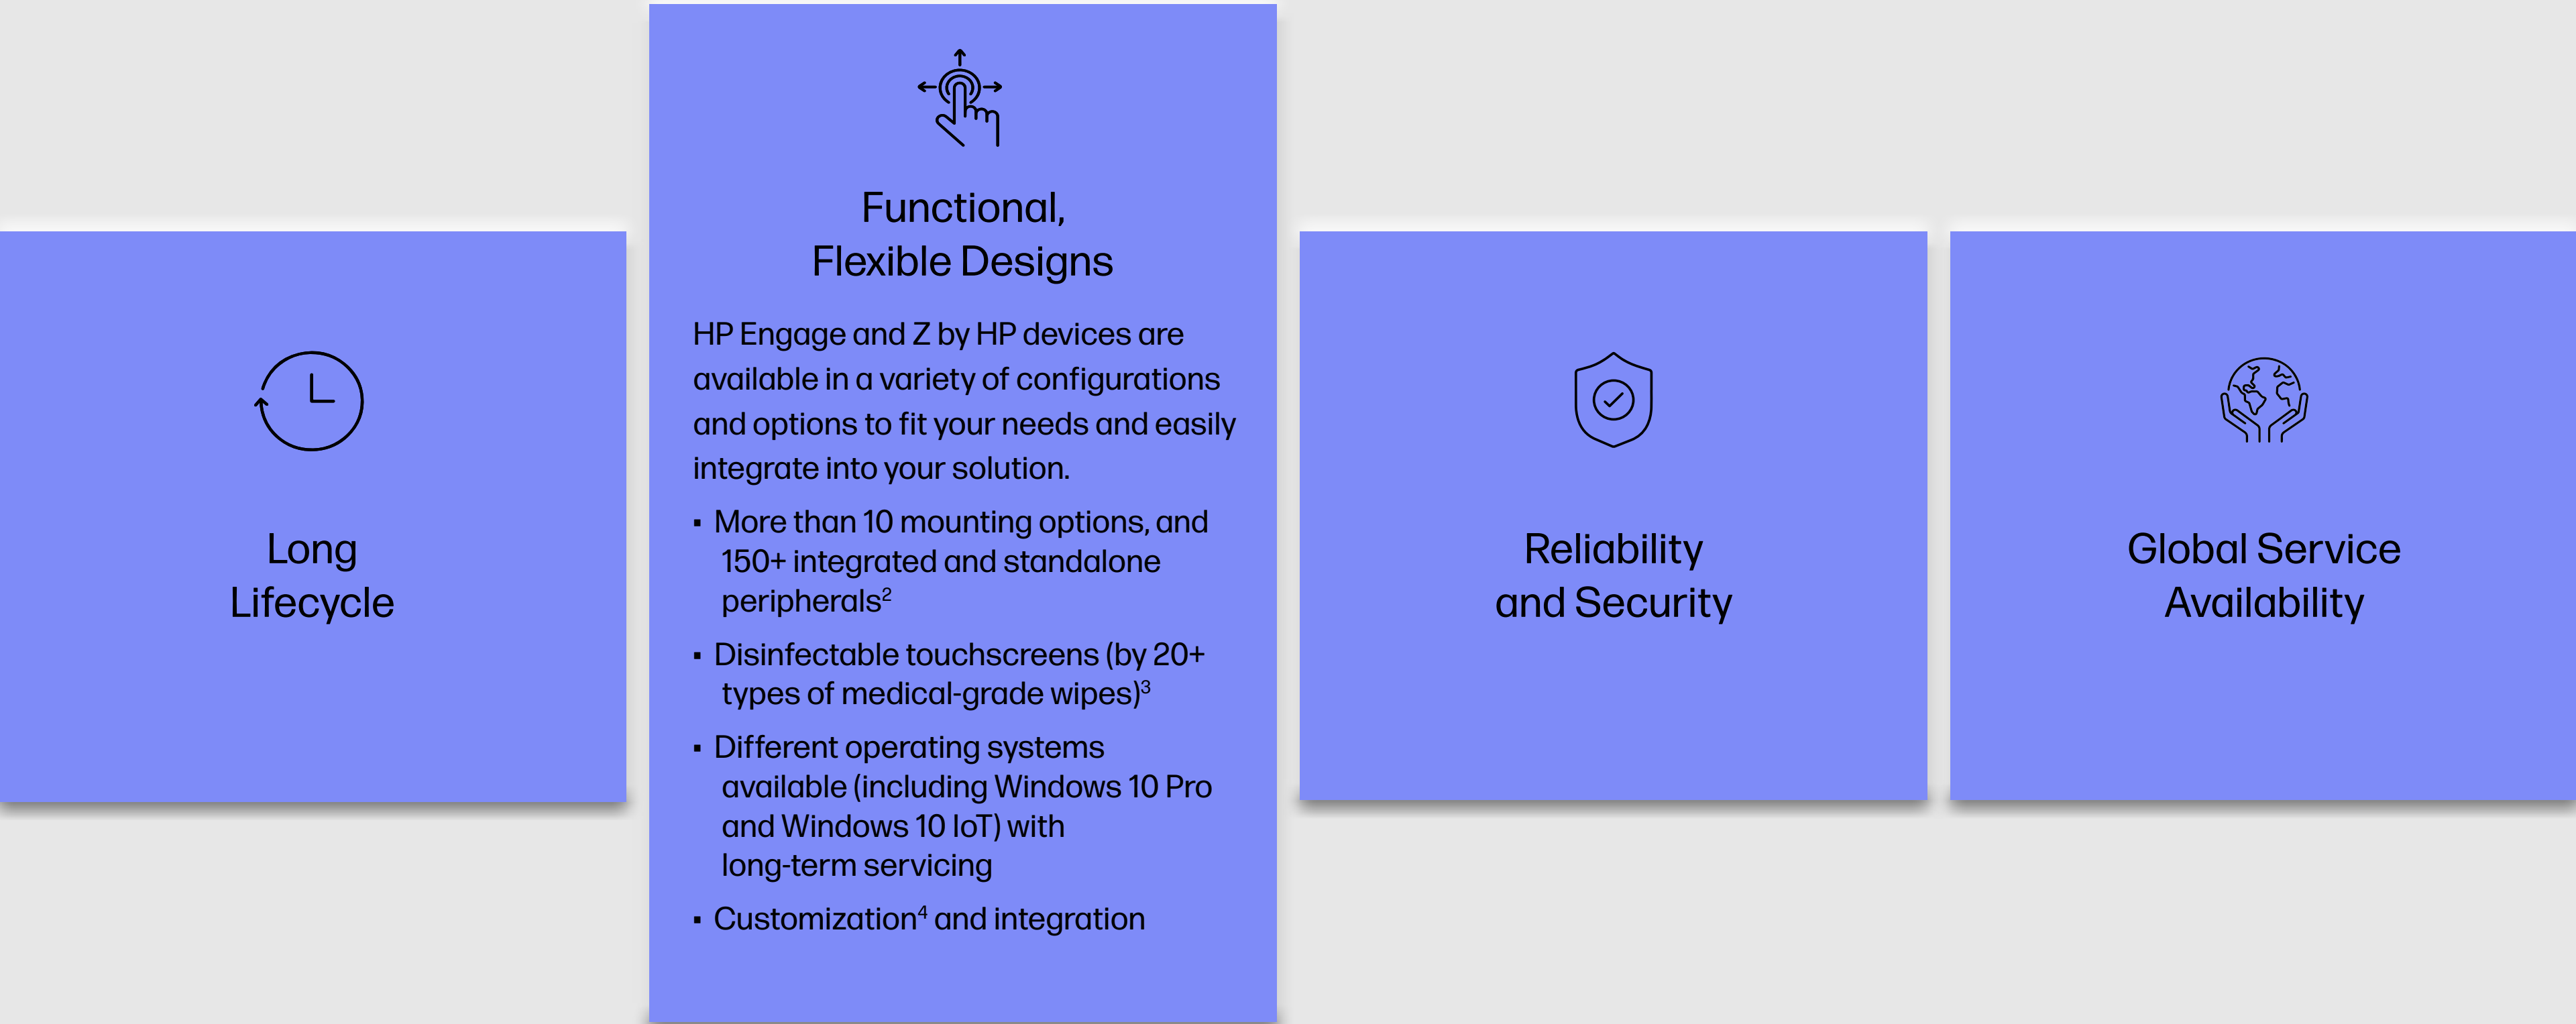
Long Lifecycle

Functional, Flexible Designs

HP Engage and Z by HP devices are available in a variety of configurations and options to fit your needs and easily integrate into your solution.

- More than 10 mounting options, and 150+ integrated and standalone peripherals$^{2}$
- Disinfectable touchscreens (by 20+ types of medical-grade wipes)$^{3}$
- Different operating systems available (including Windows 10 Pro and Windows 10 IoT) with long-term servicing
- Customization$^{4}$ and integration

Reliability and Security

Global Service Availability